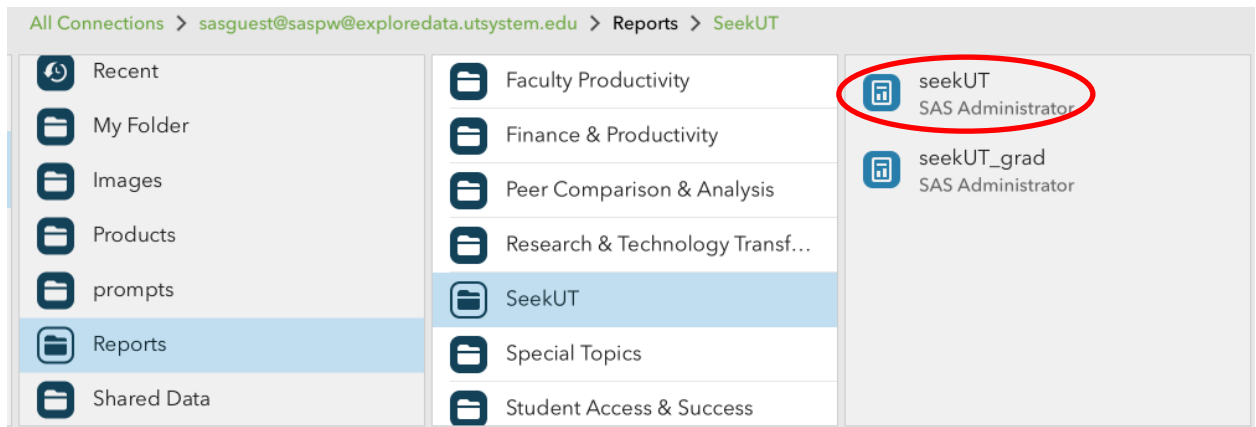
All Connections > sasguest@saspw@exploredata.utsystem.edu > Reports > SeekUT

Recent
My Folder
Images
Products
prompts
Reports
Shared Data

Faculty Productivity
Finance & Productivity
Peer Comparison & Analysis
Research & Technology Transf…
SeekUT
Special Topics
Student Access & Success

seekUT
SAS Administrator
seekUT_grad
SAS Administrator